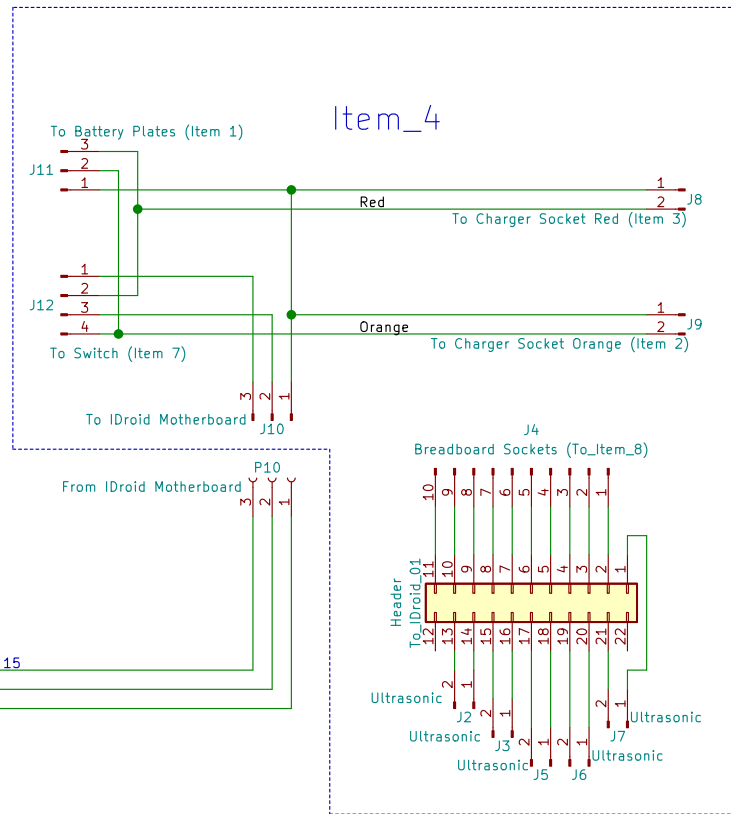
Item_4

To Battery Plates (Item 1)
J11
3
2
1

Red
1
2
J8
To Charger Socket Red (Item 3)

1
2
J12
3
4
To Switch (Item 7)

Orange
1
2
J9
To Charger Socket Orange (Item 2)

3 2 1
To IDroid Motherboard
J10

J4
Breadboard Sockets (To_Item_8)
10 9 8 7 6 5 4 3 2 1

P10
From IDroid Motherboard
3 2 1

15

Header
To_IDroid_01
11 10 9 8 7 6 5 4 3 2 1
12 13 14 15 16 17 18 19 20 21 22

2 1
Ultrasonic
J2
2 1
Ultrasonic
J3
2 1
Ultrasonic
J5
2 1
J6
Ultrasonic
2 1
J7
Ultrasonic